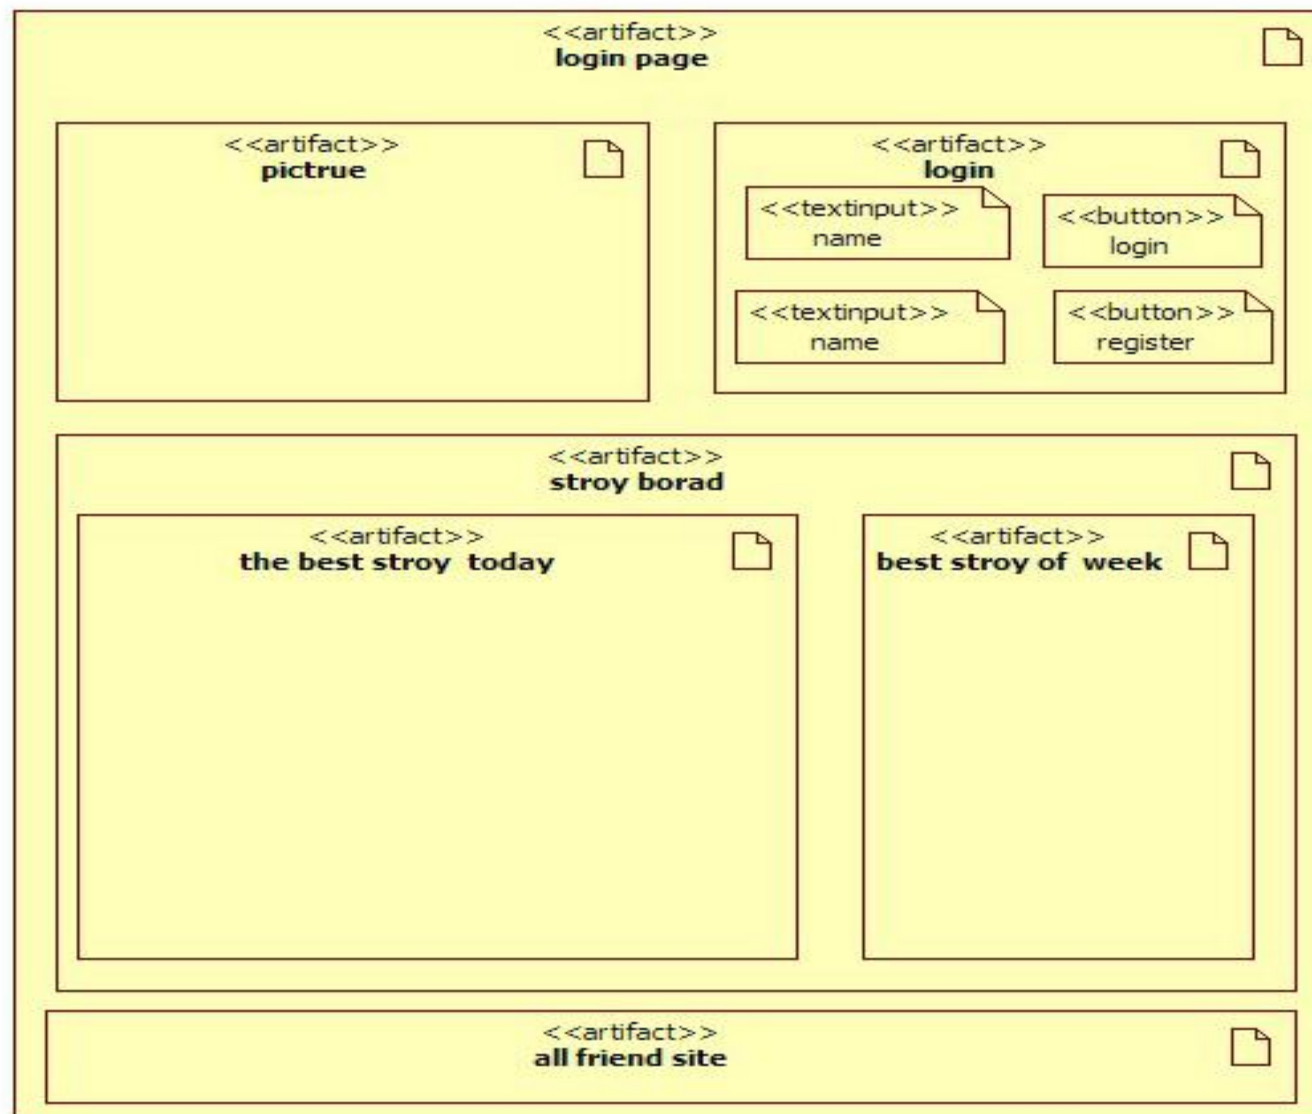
<<artifact>>
**login page**

<<artifact>>
**pictrue**

<<artifact>>
**login**

<<textinput>>
name

<<button>>
login

<<textinput>>
name

<<button>>
register

<<artifact>>
**stroy borad**

<<artifact>>
**the best stroy today**

<<artifact>>
**best stroy of week**

<<artifact>>
**all friend site**